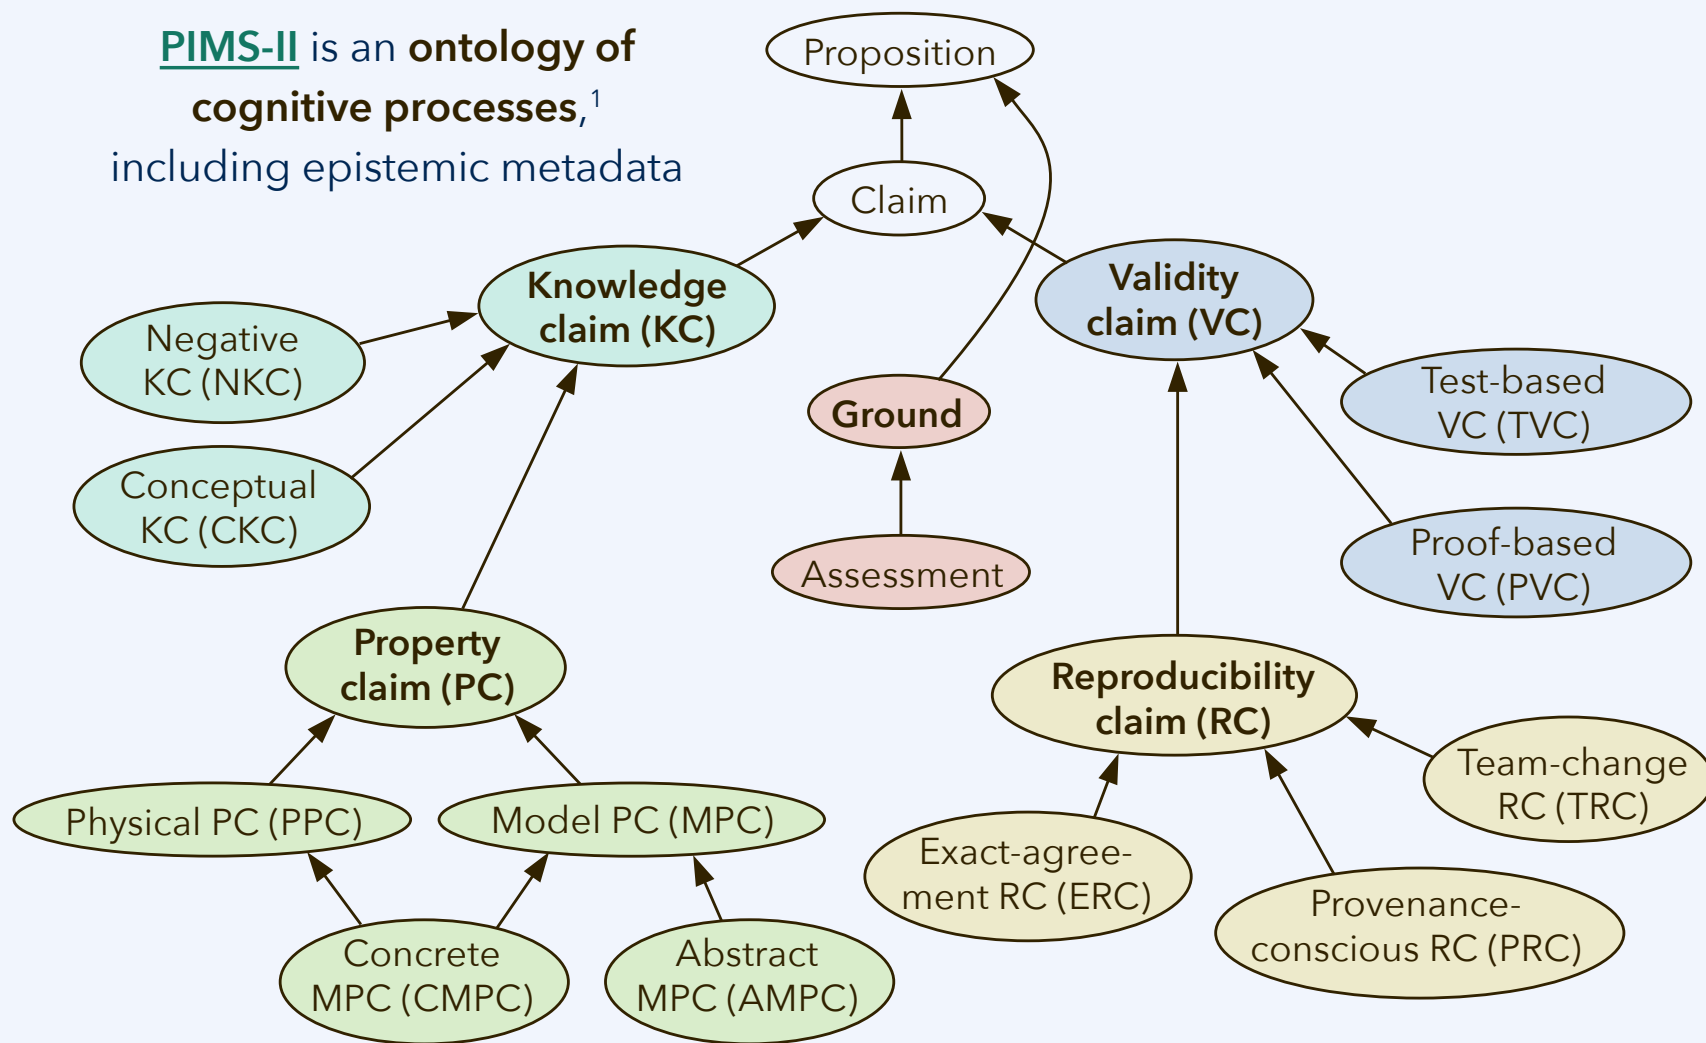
PIMS-II is an ontology of cognitive processes,$^1$ including epistemic metadata

Proposition

Claim

Knowledge claim (KC)

Validity claim (VC)

Negative KC (NKC)

Conceptual KC (CKC)

Ground

Assessment

Test-based VC (TVC)

Proof-based VC (PVC)

Property claim (PC)

Reproducibility claim (RC)

Team-change RC (TRC)

Physical PC (PPC)

Model PC (MPC)

Exact-agreement RC (ERC)

Provenance-conscious RC (PRC)

Concrete MPC (CMPC)

Abstract MPC (AMPC)